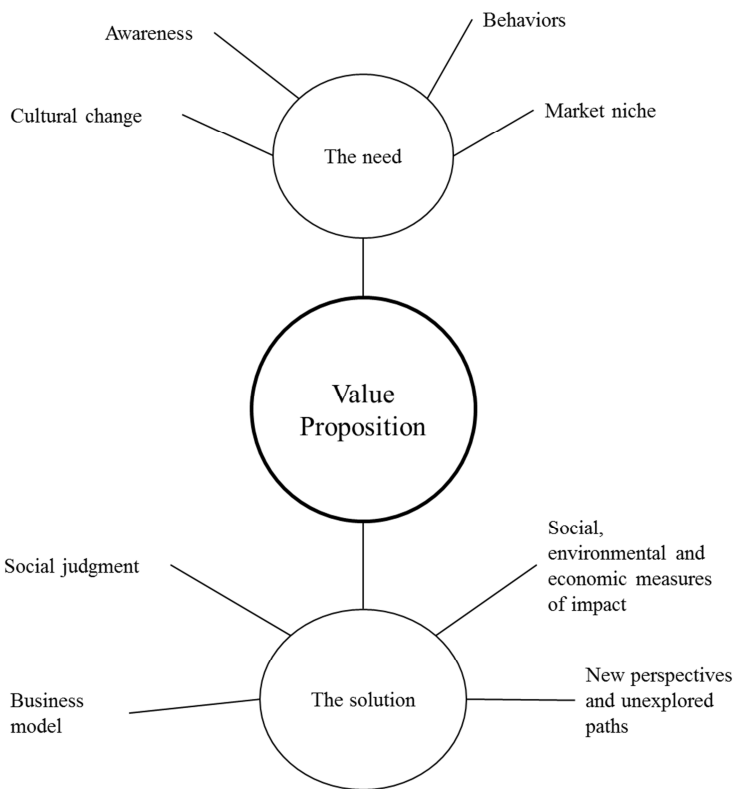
Awareness

Behaviors

Cultural change

Market niche

The need

Value Proposition

Social judgment

Social, environmental and economic measures of impact

Business model

The solution

New perspectives and unexplored paths